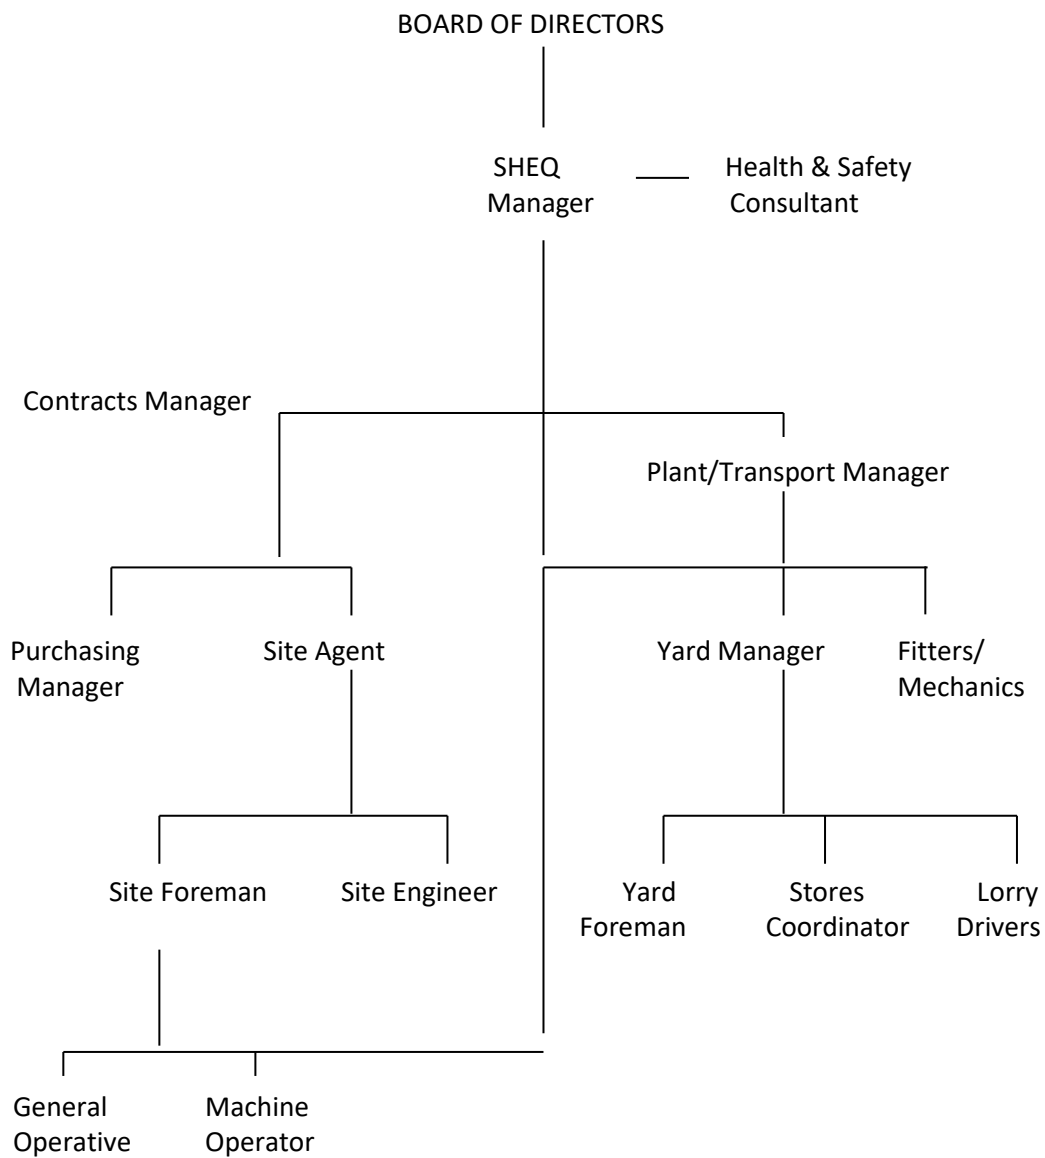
BOARD OF DIRECTORS

SHEQ Manager

Health & Safety Consultant

Contracts Manager

Plant/Transport Manager

Purchasing Manager

Site Agent

Yard Manager

Fitters/ Mechanics

Site Foreman

Site Engineer

Yard Foreman

Stores Coordinator

Lorry Drivers

General Operative

Machine Operator